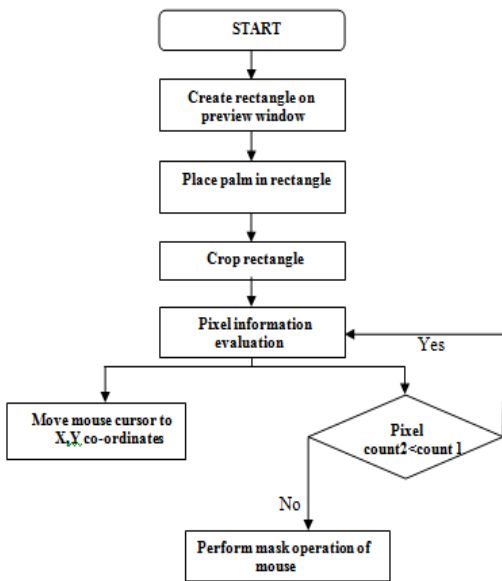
START

Create rectangle on preview window

Place palm in rectangle

Crop rectangle

Pixel information evaluation

Yes

Move mouse cursor to X,Y co-ordinates

Pixel count2<count 1

No

Perform mask operation of mouse